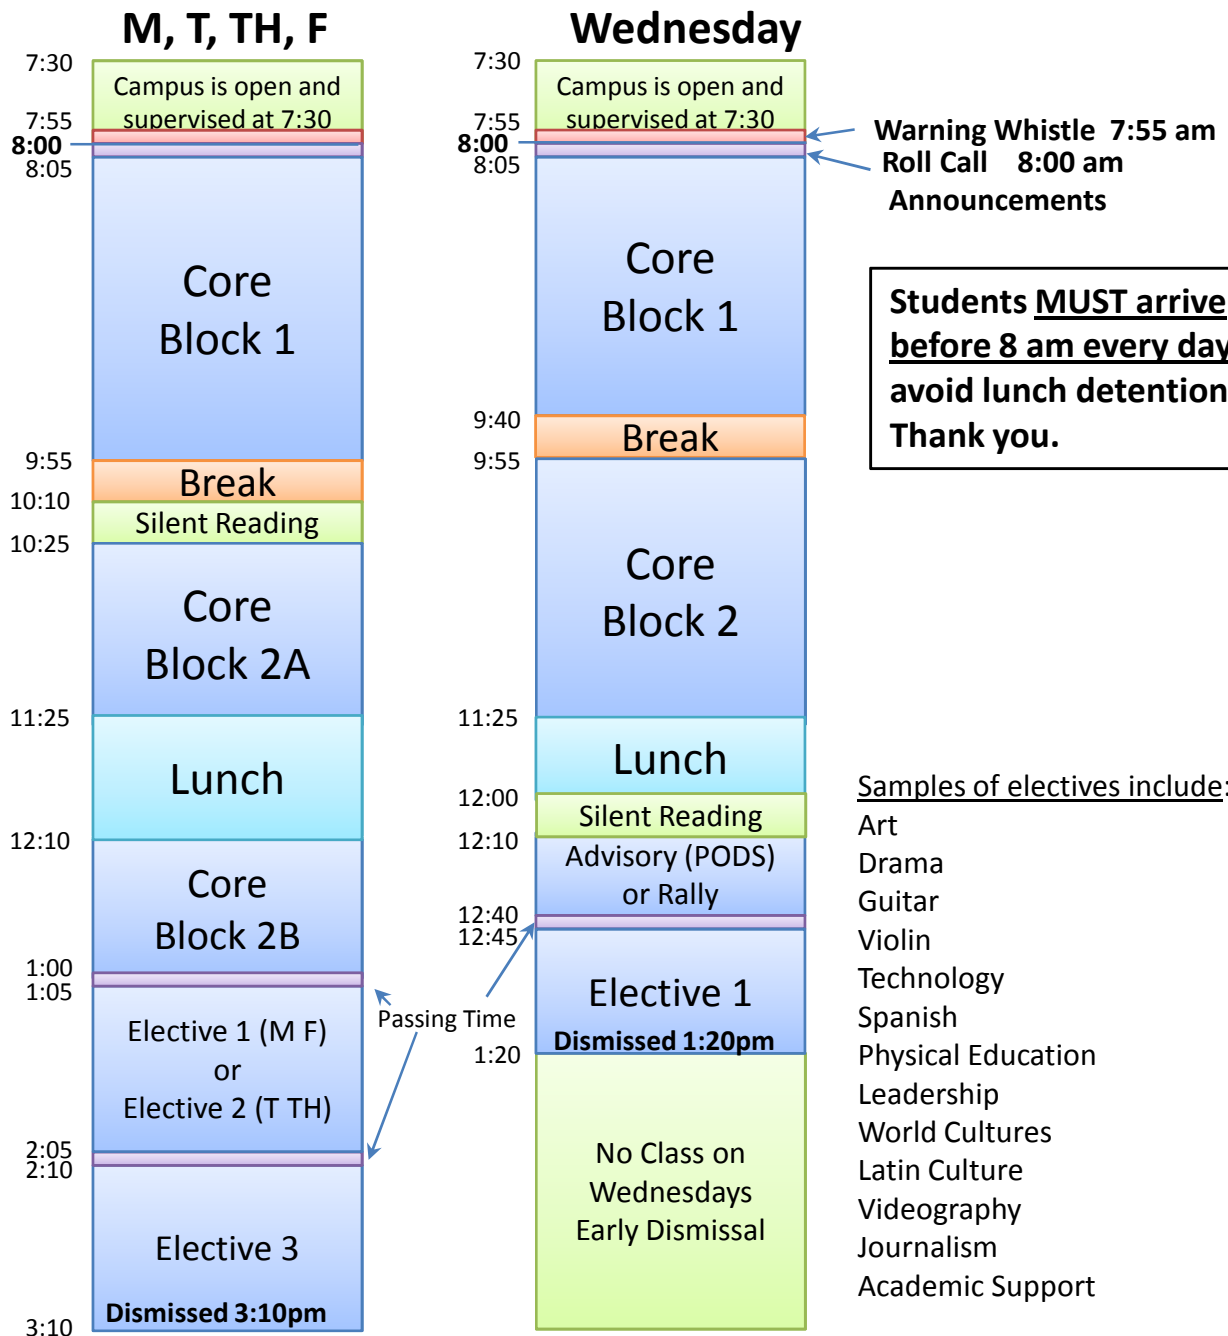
M, T, TH, F

7:30
Campus is open and supervised at 7:30
7:55
8:00
8:05
Core Block 1
9:55
Break
10:10
Silent Reading
10:25
Core Block 2A
11:25
Lunch
12:10
Core Block 2B
1:00
1:05
Elective 1 (M F) or Elective 2 (T TH)
2:05
2:10
Elective 3
Dismissed 3:10pm
3:10

Passing Time

Wednesday

7:30
Campus is open and supervised at 7:30
7:55
8:00
8:05
Core Block 1
9:40
Break
9:55
Core Block 2
11:25
Lunch
12:00
Silent Reading
12:10
Advisory (PODS) or Rally
12:40
12:45
Elective 1
Dismissed 1:20pm
1:20
No Class on Wednesdays Early Dismissal

Warning Whistle 7:55 am
Roll Call 8:00 am
Announcements

Students MUST arrive before 8 am every day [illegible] avoid lunch detention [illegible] Thank you.

Samples of electives include:
Art
Drama
Guitar
Violin
Technology
Spanish
Physical Education
Leadership
World Cultures
Latin Culture
Videography
Journalism
Academic Support